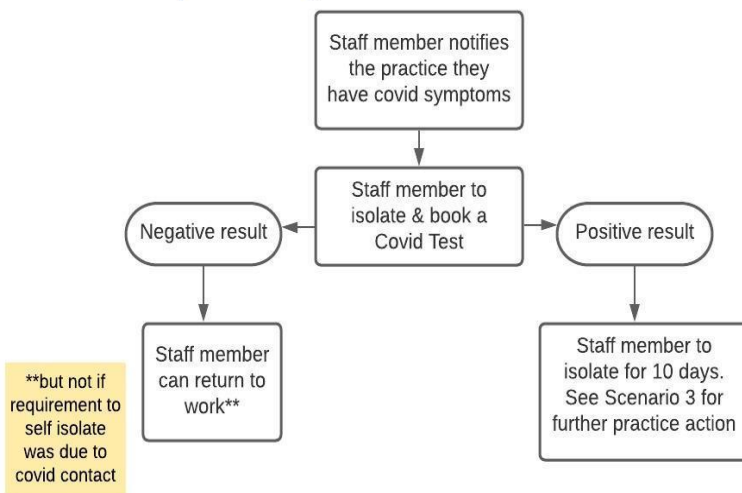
Staff member notifies the practice they have covid symptoms

Staff member to isolate & book a Covid Test

Negative result

Positive result

Staff member can return to work**

Staff member to isolate for 10 days. See Scenario 3 for further practice action

**but not if requirement to self isolate was due to covid contact